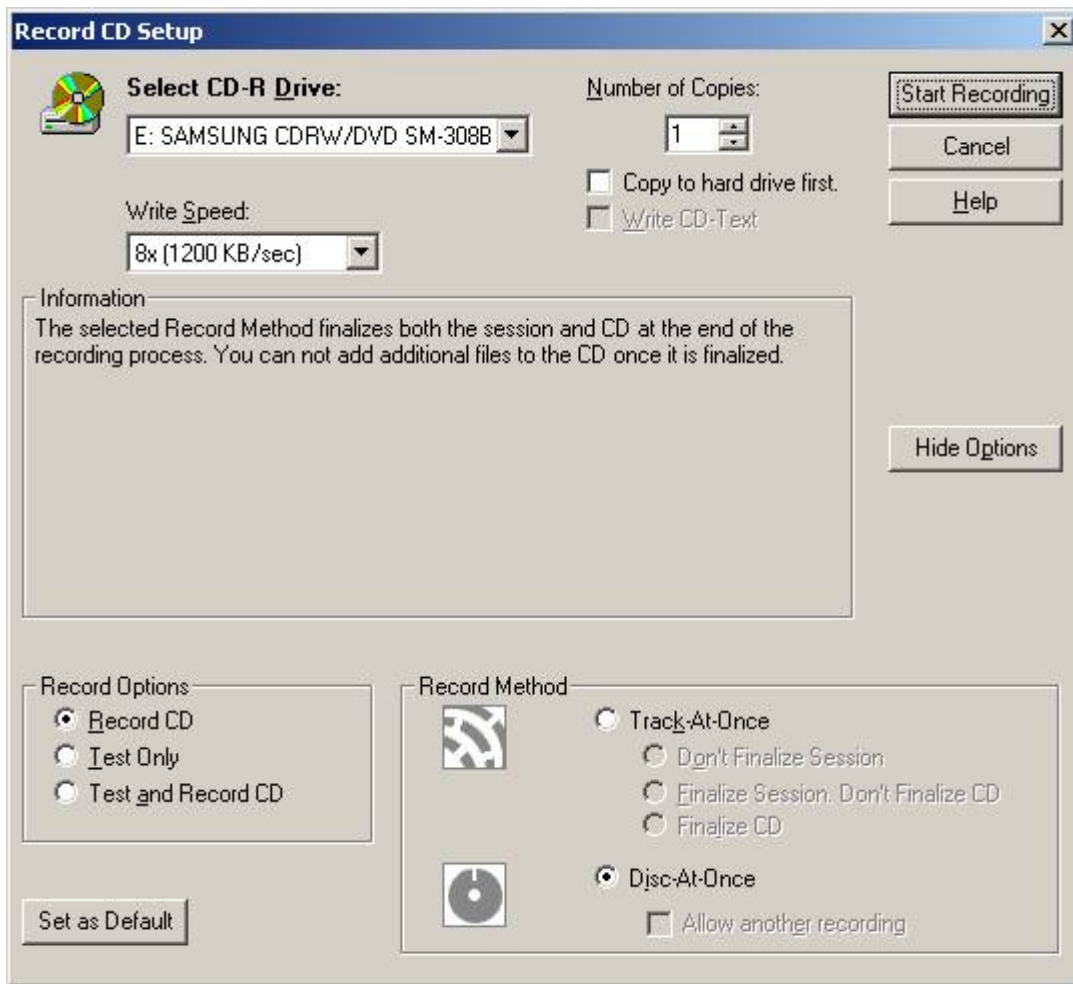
Record CD Setup

Select CD-R Drive:

E: SAMSUNG CDRW/DVD SM-308B

Write Speed:

8x (1200 KB/sec)

Number of Copies:

1

Copy to hard drive first.

Write CD-Text

Start Recording

Cancel

Help

Information

The selected Record Method finalizes both the session and CD at the end of the recording process. You can not add additional files to the CD once it is finalized.

Hide Options

Record Options

Record CD

Test Only

Test and Record CD

Set as Default

Record Method

Track-At-Once

Don't Finalize Session

Finalize Session, Don't Finalize CD

Finalize CD

Disc-At-Once

Allow another recording